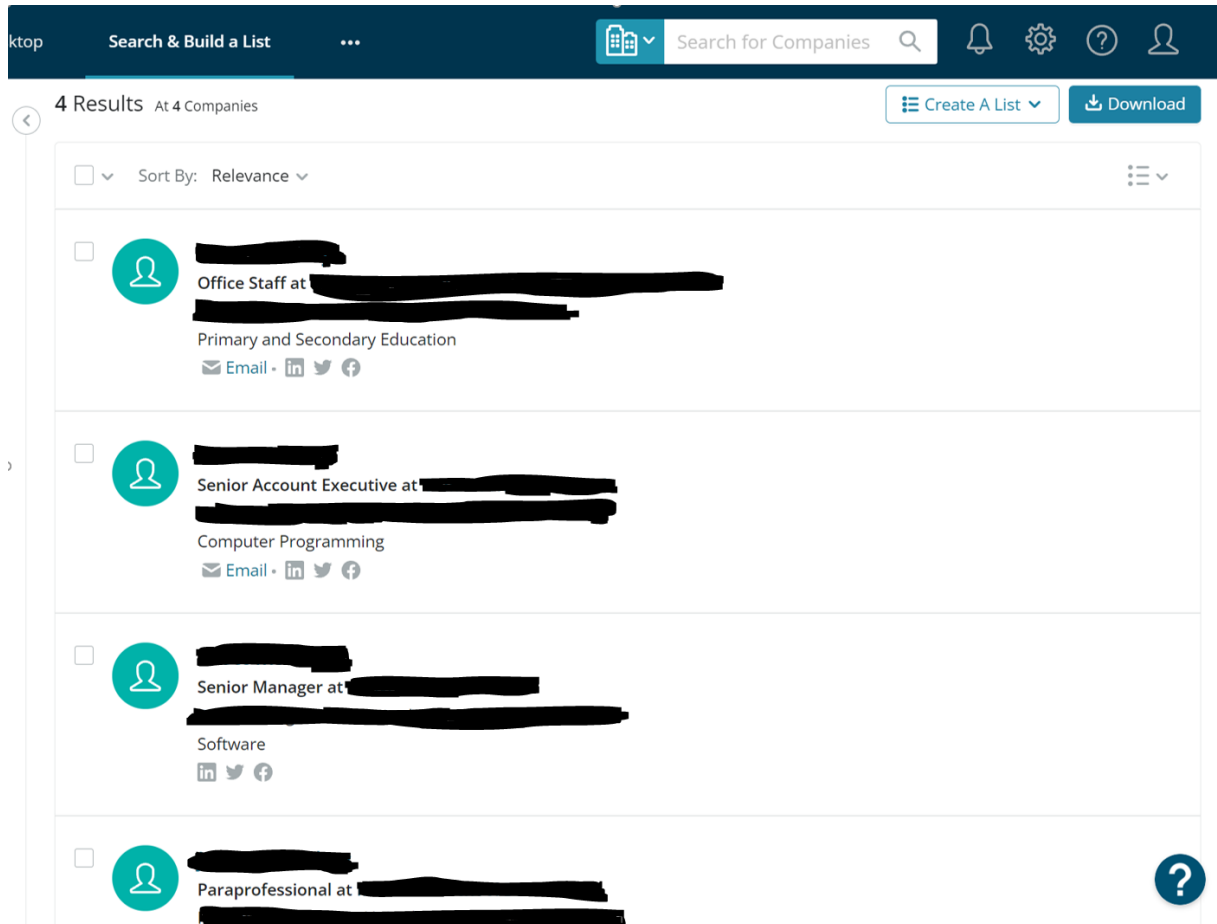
ktop Search & Build a List •••

Search for Companies

4 Results At 4 Companies

Create A List Download

Sort By: Relevance

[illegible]
Office Staff at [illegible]
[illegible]
Primary and Secondary Education
Email •

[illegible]
Senior Account Executive at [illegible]
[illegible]
Computer Programming
Email •

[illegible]
Senior Manager at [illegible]
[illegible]
Software

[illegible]
Paraprofessional at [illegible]
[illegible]